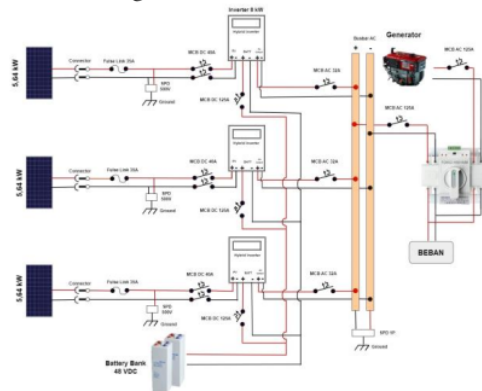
5.64 kW
Connector
Fuse Link 20A
MCB DC 40A
SPD 500V
Ground
Inverter 8 kW
Hybrid Inverter
MCB DC 125A
MCB AC 32A
Busbar AC
+
-
Generator
MCB AC 125A
5.64 kW
Connector
Fuse Link 20A
MCB DC 40A
SPD 500V
Ground
Hybrid Inverter
MCB DC 125A
MCB AC 32A
BEBAN
5.64 kW
Connector
Fuse Link 20A
MCB DC 40A
SPD 500V
Ground
Hybrid Inverter
MCB DC 125A
MCB AC 32A
SPD 1P
Ground
Battery Bank
48 VDC